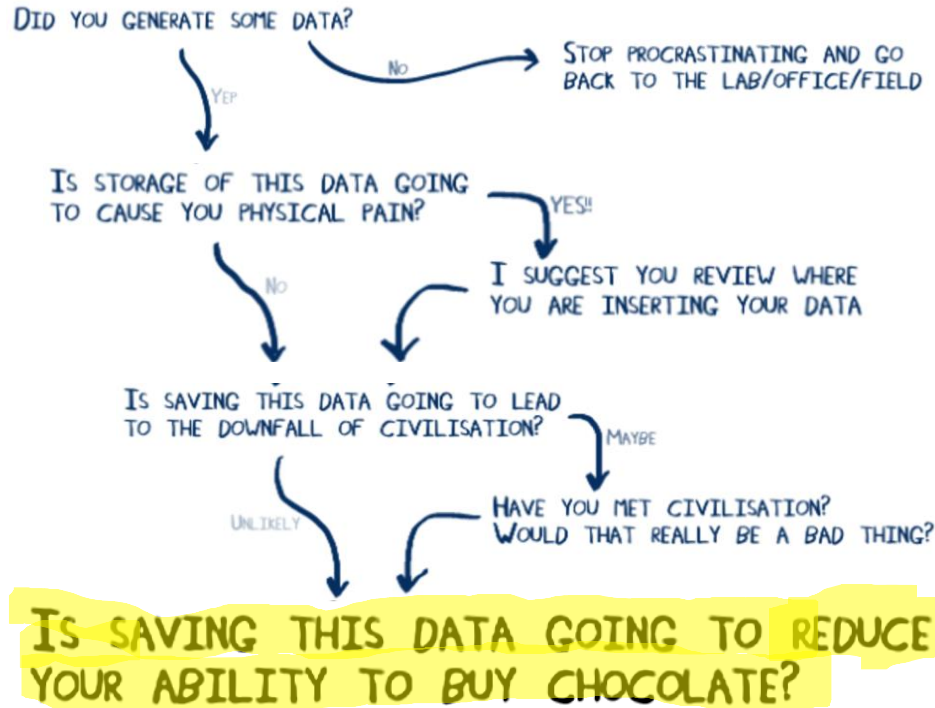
DID YOU GENERATE SOME DATA?

NO

STOP PROCRASTINATING AND GO BACK TO THE LAB/OFFICE/FIELD

YEP

IS STORAGE OF THIS DATA GOING TO CAUSE YOU PHYSICAL PAIN?

YES!!

I SUGGEST YOU REVIEW WHERE YOU ARE INSERTING YOUR DATA

NO

IS SAVING THIS DATA GOING TO LEAD TO THE DOWNFALL OF CIVILISATION?

MAYBE

HAVE YOU MET CIVILISATION? WOULD THAT REALLY BE A BAD THING?

UNLIKELY

IS SAVING THIS DATA GOING TO REDUCE YOUR ABILITY TO BUY CHOCOLATE?